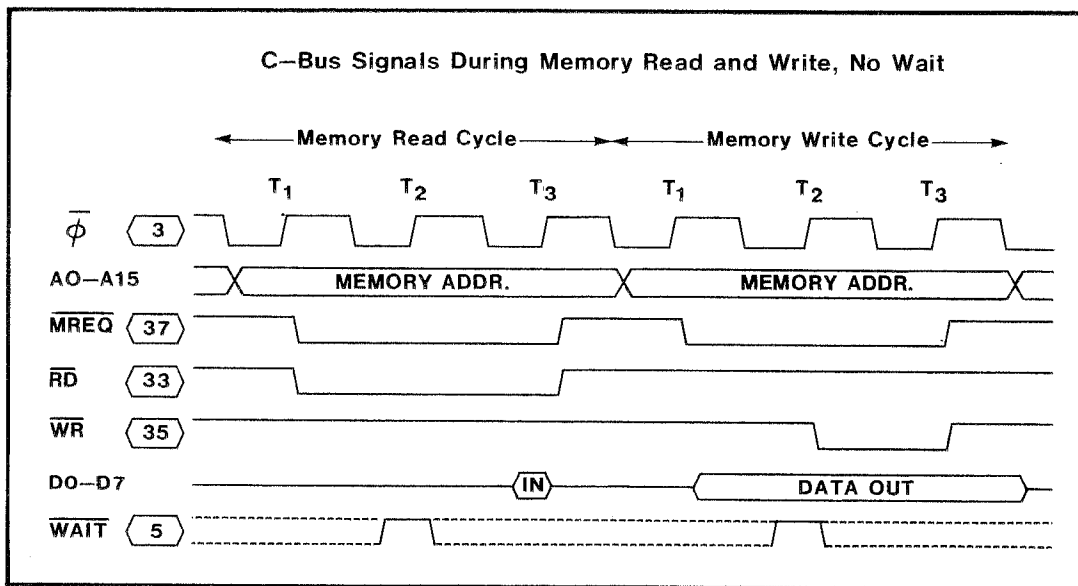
C–Bus Signals During Memory Read and Write, No Wait

Memory Read Cycle

Memory Write Cycle

$T_1$ $T_2$ $T_3$ $T_1$ $T_2$ $T_3$

$\overline{\phi}$ 3

AO–A15 MEMORY ADDR. MEMORY ADDR.

$\overline{MREQ}$ 37

$\overline{RD}$ 33

$\overline{WR}$ 35

DO–D7 IN DATA OUT

$\overline{WAIT}$ 5